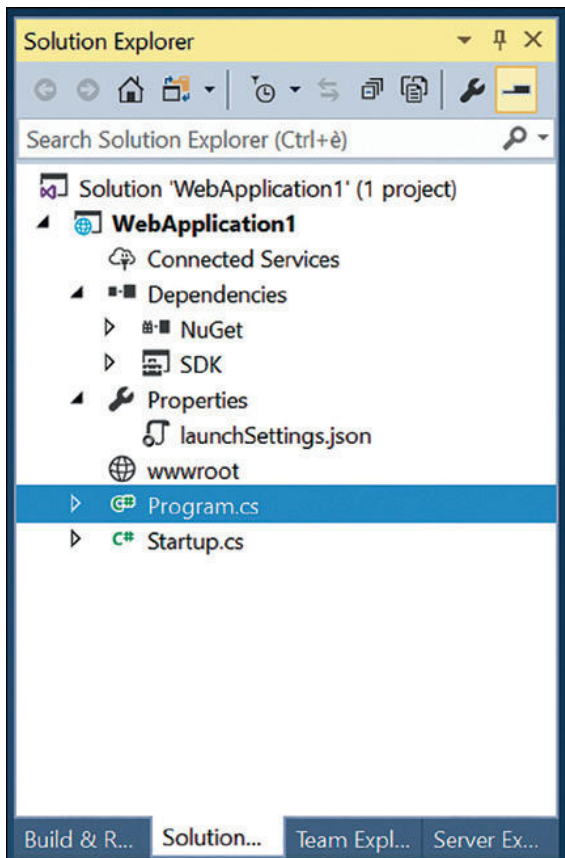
Solution Explorer

Search Solution Explorer (Ctrl+è)

Solution 'WebApplication1' (1 project)
WebApplication1
Connected Services
Dependencies
NuGet
SDK
Properties
launchSettings.json
wwwroot
Program.cs
C# Startup.cs

Build & R...
Solution...
Team Expl...
Server Ex...